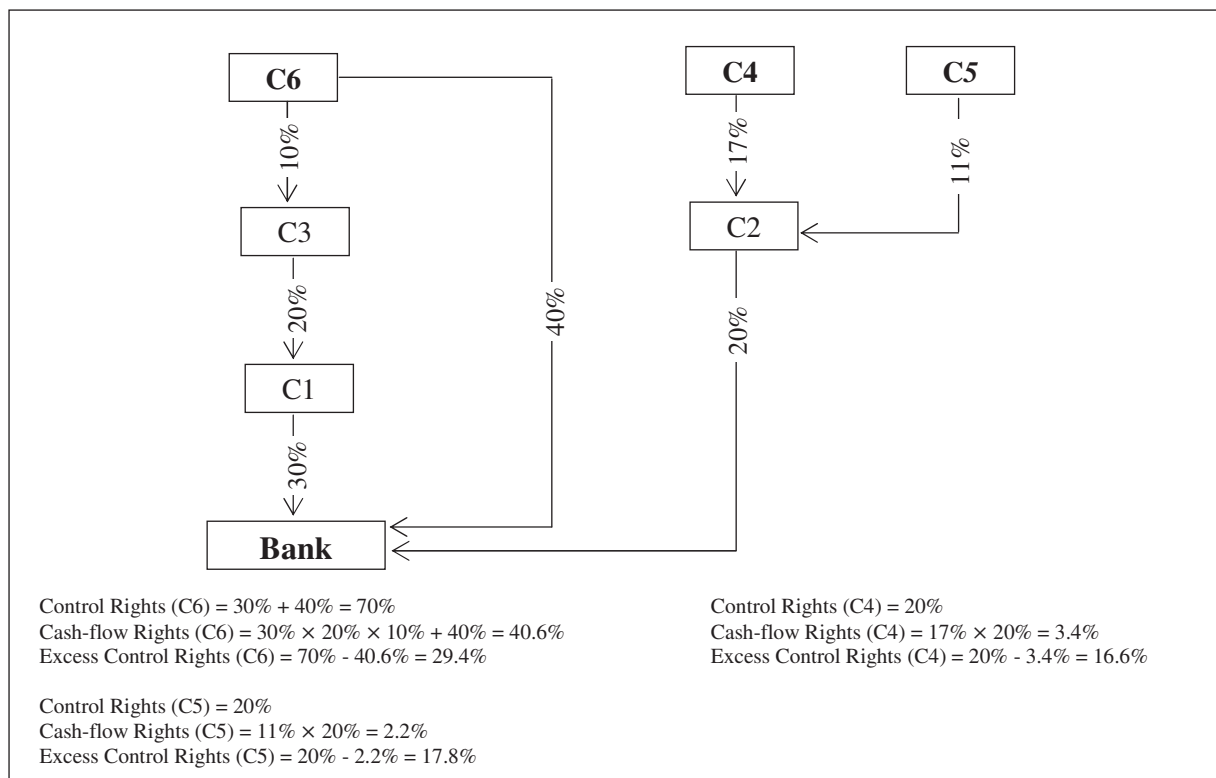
C6
10%
C3
20%
C1
30%
40%
C4
17%
C5
11%
C2
20%
Bank

Control Rights (C6) = 30% + 40% = 70%
Cash-flow Rights (C6) = 30% × 20% × 10% + 40% = 40.6%
Excess Control Rights (C6) = 70% - 40.6% = 29.4%

Control Rights (C5) = 20%
Cash-flow Rights (C5) = 11% × 20% = 2.2%
Excess Control Rights (C5) = 20% - 2.2% = 17.8%

Control Rights (C4) = 20%
Cash-flow Rights (C4) = 17% × 20% = 3.4%
Excess Control Rights (C4) = 20% - 3.4% = 16.6%